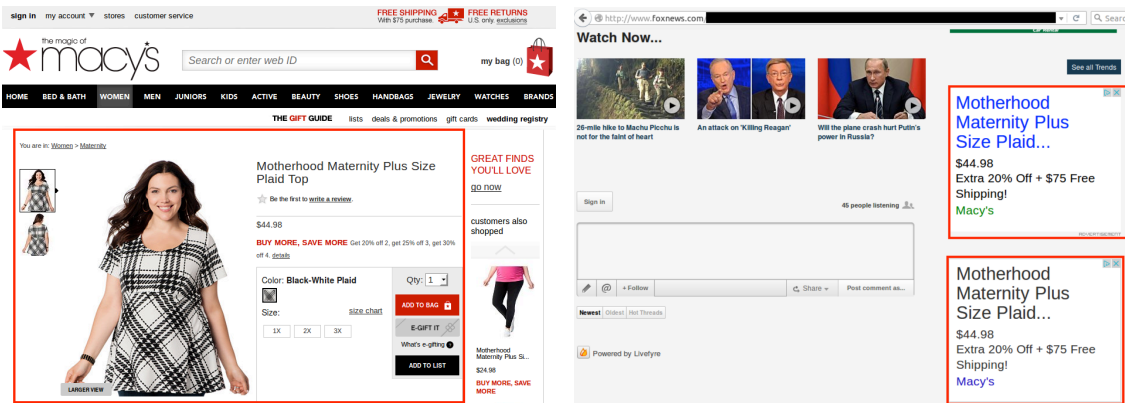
sign in my account ▼ stores customer service

FREE SHIPPING With $75 purchase. FREE RETURNS U.S. only exclusions

the magic of macy's

Search or enter web ID

my bag (0)

HOME BED & BATH WOMEN MEN JUNIORS KIDS ACTIVE BEAUTY SHOES HANDBAGS JEWELRY WATCHES BRANDS

THE GIFT GUIDE lists deals & promotions gift cards wedding registry

You are in: Women > Maternity

Motherhood Maternity Plus Size Plaid Top

Be the first to write a review.

$44.98

BUY MORE, SAVE MORE Get 20% off 2, get 25% off 3, get 30% off 4. details

Color: Black-White Plaid

Qty: 1

Size: size chart

1X 2X 3X

ADD TO BAG

E-GIFT IT

What's e-gifting

ADD TO LIST

LARGER VIEW

GREAT FINDS YOU'LL LOVE

go now

customers also shopped

Motherhood Maternity Plus Si...

$24.98

BUY MORE, SAVE MORE

http://www.foxnews.com/

Search

Watch Now...

See all Trends

26-mile hike to Machu Picchu is not for the faint of heart

An attack on 'Killing Reagan'

Will the plane crash hurt Putin's power in Russia?

Sign in

45 people listening

+ Follow

Share

Post comment as...

Newest Oldest Hot Threads

Powered by Livefyre

Motherhood Maternity Plus Size Plaid...

$44.98

Extra 20% Off + $75 Free Shipping!

Macy's

ADVERTISEMENT

Motherhood Maternity Plus Size Plaid...

$44.98

Extra 20% Off + $75 Free Shipping!

Macy's